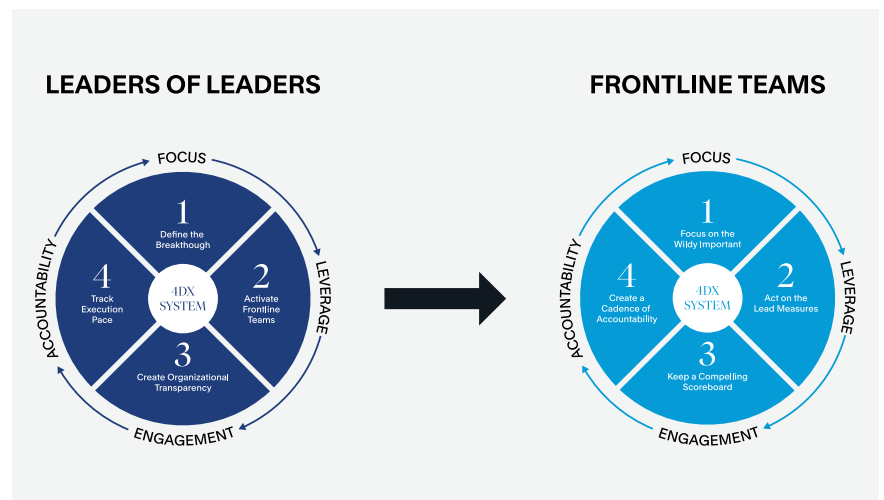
LEADERS OF LEADERS

FOCUS

1
Define the Breakthough

2
Activate Frontline Teams

LEVERAGE

3
Create Organizational Transparency

ENGAGEMENT

4
Track Execution Pace

ACCOUNTABILITY

4DX SYSTEM

FRONTLINE TEAMS

FOCUS

1
Focus on the Wildy Important

2
Act on the Lead Measures

LEVERAGE

3
Keep a Compelling Scoreboard

ENGAGEMENT

4
Create a Cadence of Accountability

ACCOUNTABILITY

4DX SYSTEM